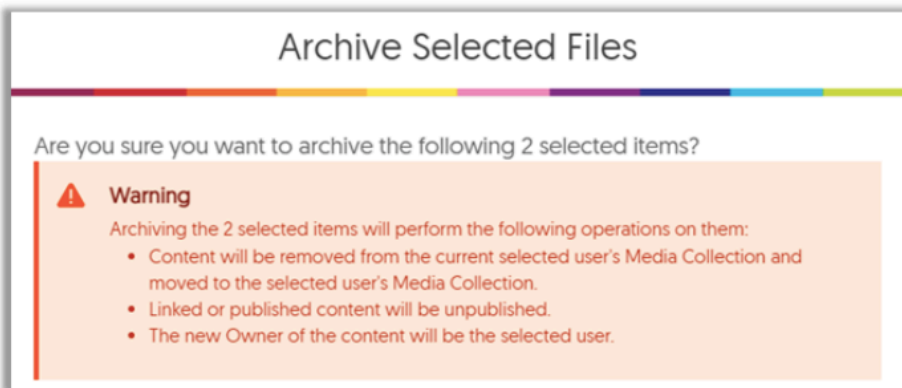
Archive Selected Files

Are you sure you want to archive the following 2 selected items?

Warning

Archiving the 2 selected items will perform the following operations on them:

- Content will be removed from the current selected user's Media Collection and moved to the selected user's Media Collection.
- Linked or published content will be unpublished.
- The new Owner of the content will be the selected user.